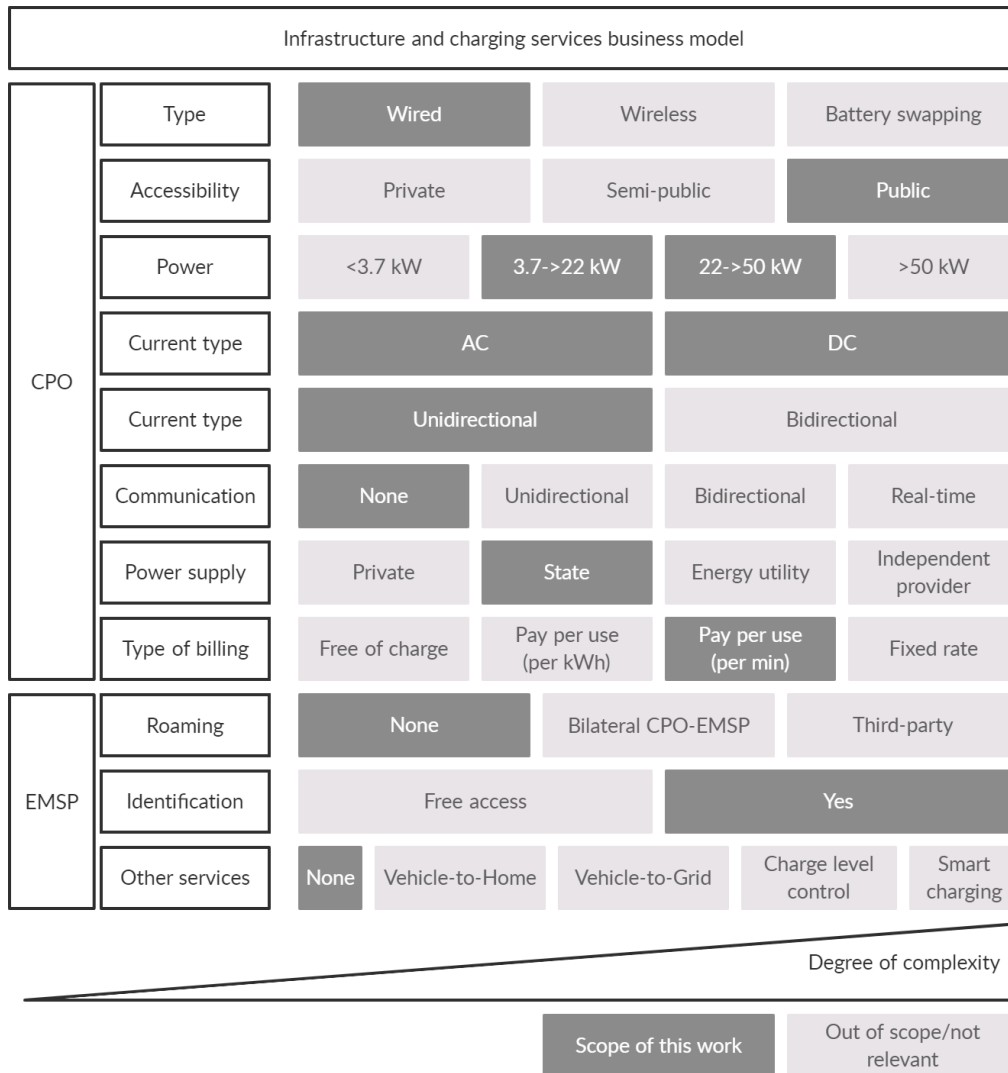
Infrastructure and charging services business model

CPO

| Type | Wired | Wireless | Battery swapping |
|---|---|---|---|
| Accessibility | Private | Semi-public | Public |

| Power | <3.7 kW | 3.7->22 kW | 22->50 kW | >50 kW |
|---|---|---|---|---|

| Current type | AC | DC |
|---|---|---|
| Current type | Unidirectional | Bidirectional |

| Communication | None | Unidirectional | Bidirectional | Real-time |
|---|---|---|---|---|
| Power supply | Private | State | Energy utility | Independent provider |
| Type of billing | Free of charge | Pay per use (per kWh) | Pay per use (per min) | Fixed rate |

EMSP

| Roaming | None | Bilateral CPO-EMSP | Third-party |
|---|---|---|---|

| Identification | Free access | Yes |
|---|---|---|

| Other services | None | Vehicle-to-Home | Vehicle-to-Grid | Charge level control | Smart charging |
|---|---|---|---|---|---|

Degree of complexity

Scope of this work

Out of scope/not relevant